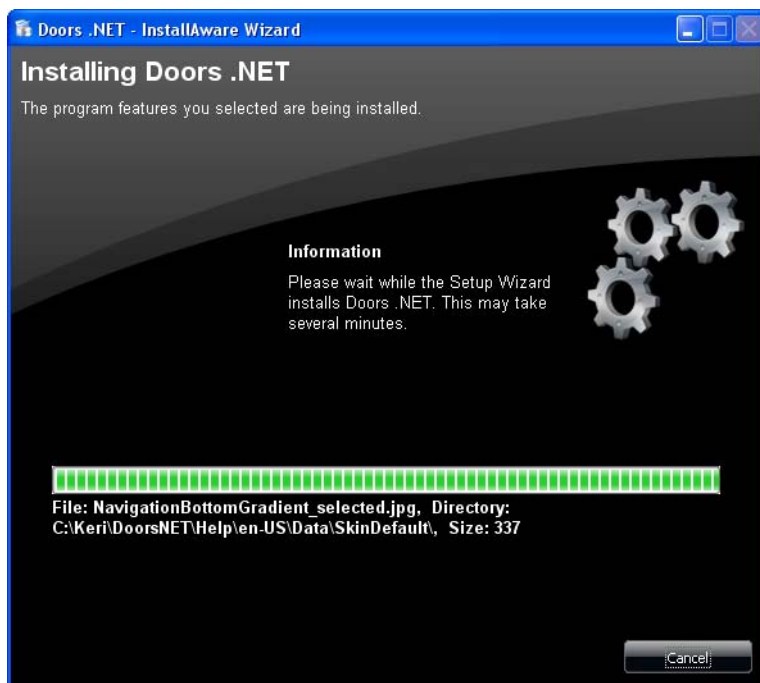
Doors .NET - InstallAware Wizard

Installing Doors .NET

The program features you selected are being installed.

Information

Please wait while the Setup Wizard installs Doors .NET. This may take several minutes.

File: NavigationBottomGradient_selected.jpg, Directory: C:\Keri\DoorsNET\Help\en-US\Data\SkinDefault\, Size: 337

Cancel